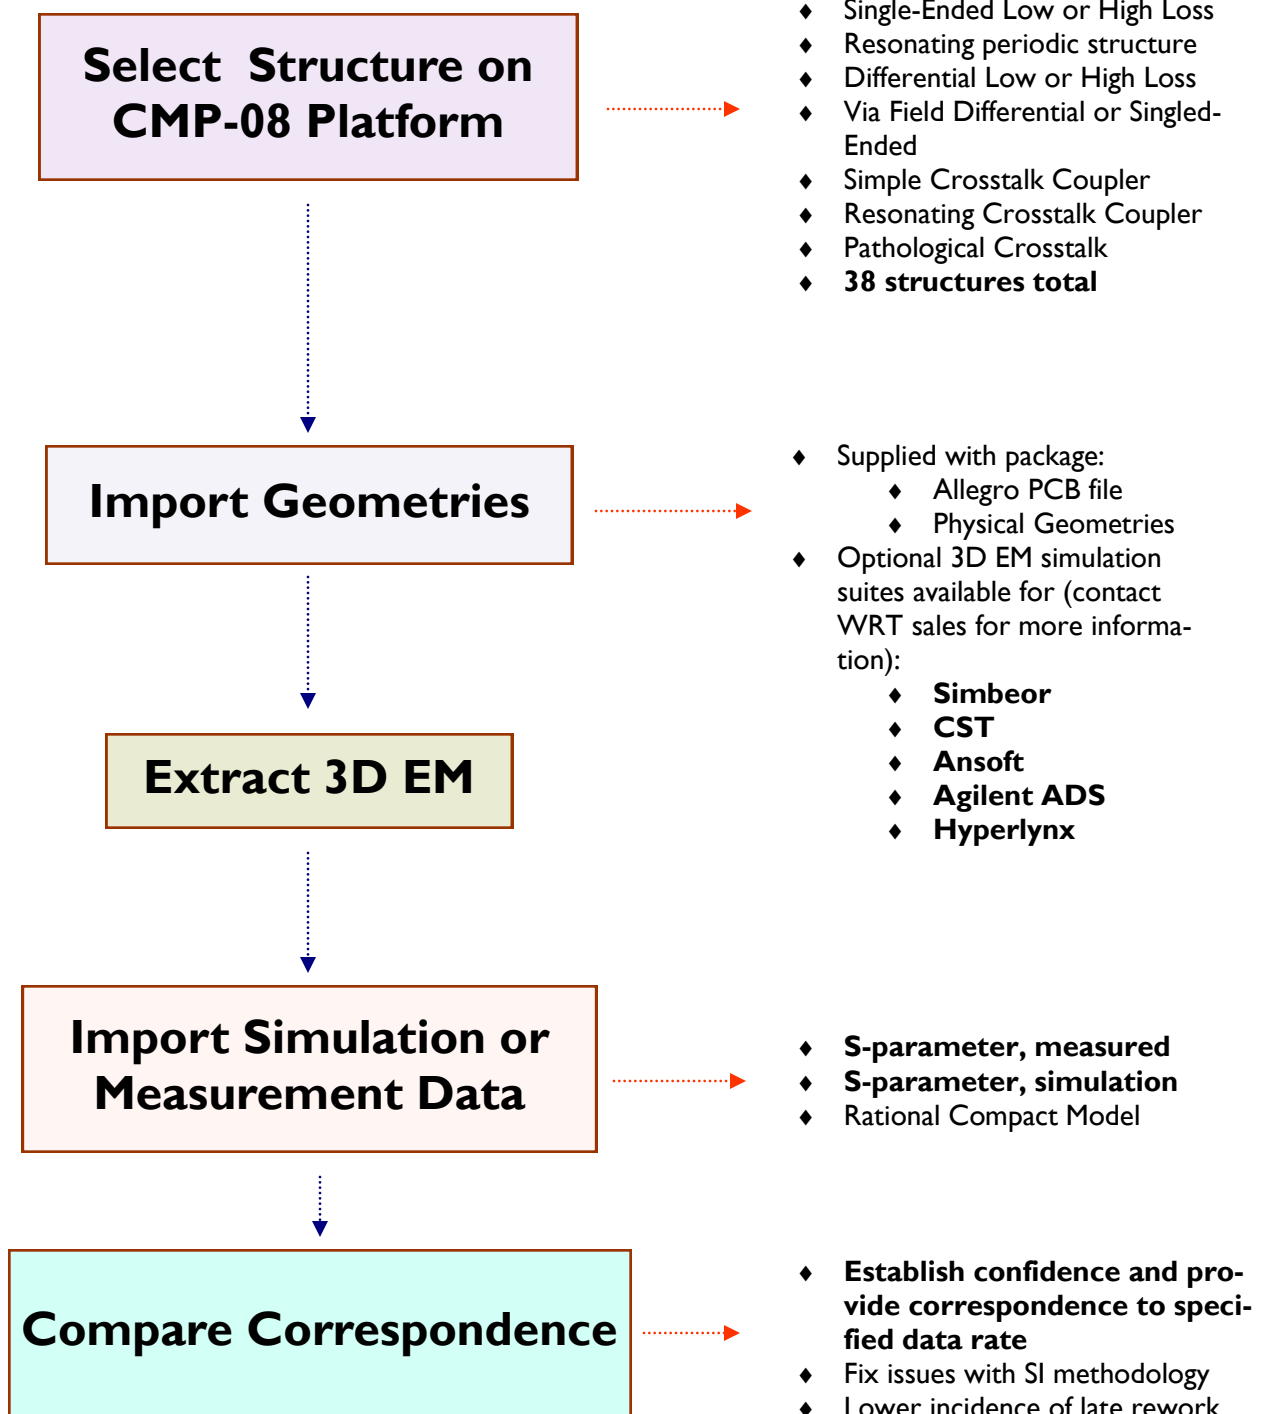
Select Structure on CMP-08 Platform

- Single-Ended Low or High Loss
- Resonating periodic structure
- Differential Low or High Loss
- Via Field Differential or Singled-Ended
- Simple Crosstalk Coupler
- Resonating Crosstalk Coupler
- Pathological Crosstalk
- **38 structures total**

Import Geometries

- Supplied with package:
  - Allegro PCB file
  - Physical Geometries
- Optional 3D EM simulation suites available for (contact WRT sales for more information):
  - **Simbeor**
  - **CST**
  - **Ansoft**
  - **Agilent ADS**
  - **Hyperlynx**

Extract 3D EM

Import Simulation or Measurement Data

- **S-parameter, measured**
- **S-parameter, simulation**
- Rational Compact Model

Compare Correspondence

- **Establish confidence and provide correspondence to specified data rate**
- Fix issues with SI methodology
- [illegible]ower incidence of late rework